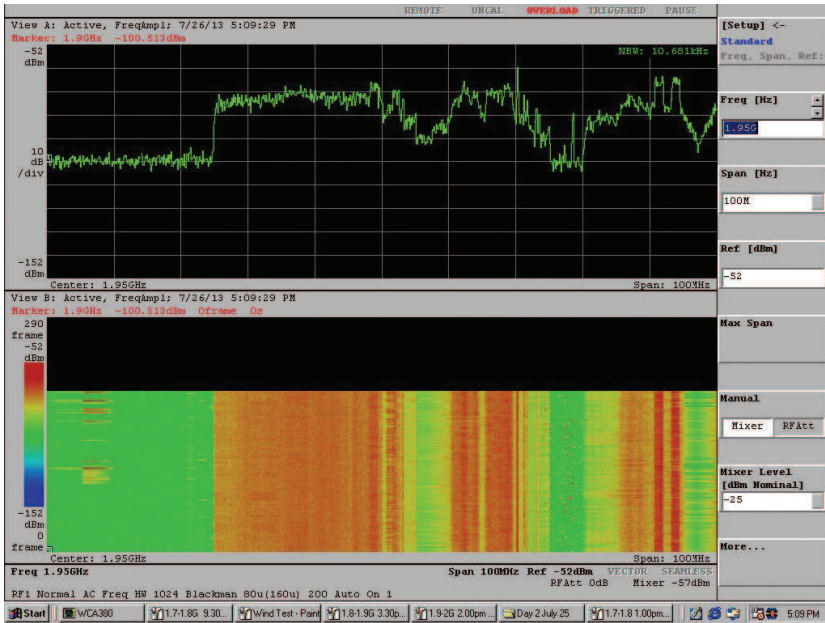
REMOTE UNCAL OVERLOAD TRIGGERED PAUSE

View A: Active, FreqAmpl; 7/26/13 5:09:29 PM
Marker: 1.9GHz -100.513dBm
NBW: 10.681kHz
-52 dBm
10 dB /div
-152 dBm
Center: 1.95GHz
Span: 100MHz

View B: Active, FreqAmpl; 7/26/13 5:09:29 PM
Marker: 1.9GHz -100.513dBm 0frame 0s
290 frame
-52 dBm
-152 dBm
0 frame
Center: 1.95GHz
Span: 100MHz

[Setup] <-
Standard
Freq, Span, Ref:
Freq [Hz]
1.95G
Span [Hz]
100M
Ref [dBm]
-52
Max Span
Manual
Mixer RFAtt
Mixer Level [dBm Nominal]
-25
More...

Freq 1.95GHz
Span 100MHz Ref -52dBm VECTOR SEAMLESS
RFAtt 0dB Mixer -57dBm
RF1 Normal AC Freq HW 1024 Blackman 80u(160u) 200 Auto On 1

Start WCA380 1.7-1.8G 9.30... Wind Test - Paint 1.8-1.9G 3.30p... 1.9-2G 2.00pm... Day 2 July 25 1.7-1.8 1.00pm... 5:09 PM